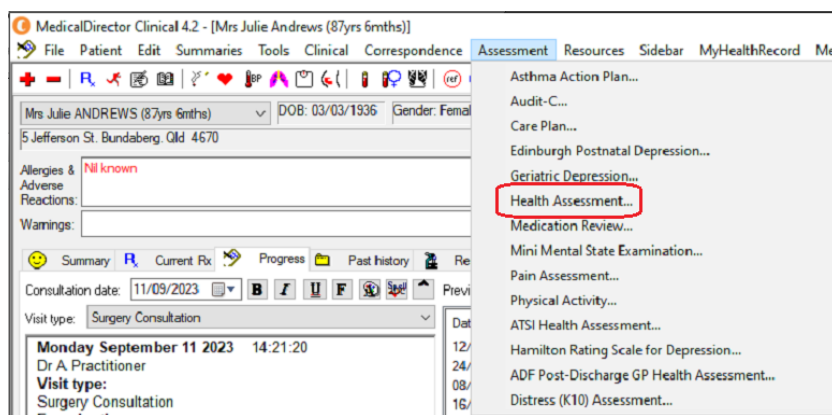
MedicalDirector Clinical 4.2 - [Mrs Julie Andrews (87yrs 6mths)]

File Patient Edit Summaries Tools Clinical Correspondence Assessment Resources Sidebar MyHealthRecord Me

Mrs Julie ANDREWS (87yrs 6mths) DOB: 03/03/1936 Gender: Femal

5 Jefferson St. Bundaberg. Qld 4670

Allergies & Adverse Reactions: Nil known

Warnings:

Summary Current Rx Progress Past history Re

Consultation date: 11/09/2023 B I U F Previ

Visit type: Surgery Consultation

Dat

Monday September 11 2023 14:21:20

Dr A Practitioner

Visit type:

Surgery Consultation

12/

24/

08/

16/

Asthma Action Plan...

Audit-C...

Care Plan...

Edinburgh Postnatal Depression...

Geriatric Depression...

Health Assessment...

Medication Review...

Mini Mental State Examination...

Pain Assessment...

Physical Activity...

ATSI Health Assessment...

Hamilton Rating Scale for Depression...

ADF Post-Discharge GP Health Assessment...

Distress (K10) Assessment...